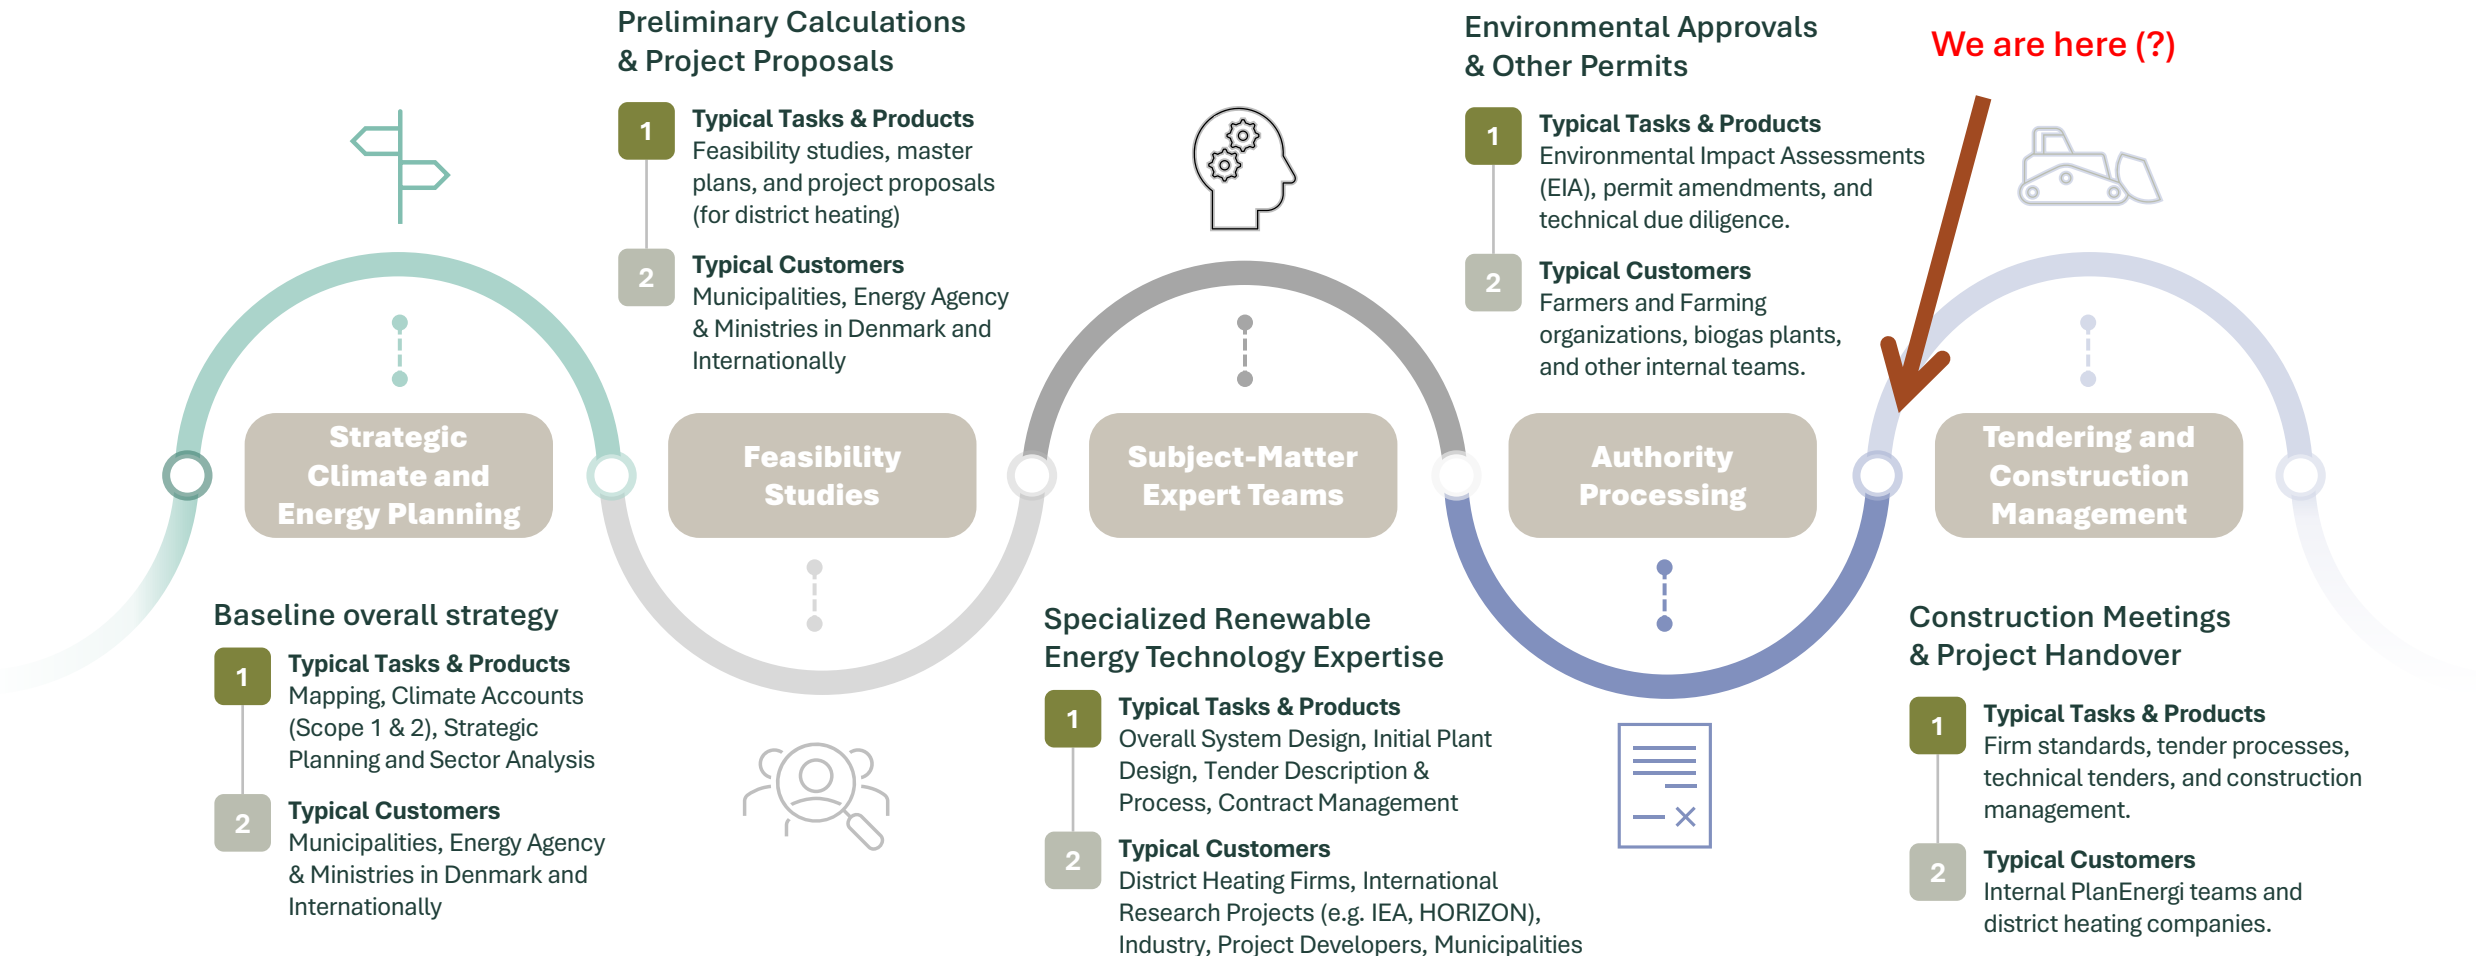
Preliminary Calculations & Project Proposals

1 Typical Tasks & Products
Feasibility studies, master plans, and project proposals (for district heating)

2 Typical Customers
Municipalities, Energy Agency & Ministries in Denmark and Internationally

Environmental Approvals & Other Permits

1 Typical Tasks & Products
Environmental Impact Assessments (EIA), permit amendments, and technical due diligence.

2 Typical Customers
Farmers and Farming organizations, biogas plants, and other internal teams.

We are here (?)

Strategic Climate and Energy Planning

Feasibility Studies

Subject-Matter Expert Teams

Authority Processing

Tendering and Construction Management

Baseline overall strategy

1 Typical Tasks & Products
Mapping, Climate Accounts (Scope 1 & 2), Strategic Planning and Sector Analysis

2 Typical Customers
Municipalities, Energy Agency & Ministries in Denmark and Internationally

Specialized Renewable Energy Technology Expertise

1 Typical Tasks & Products
Overall System Design, Initial Plant Design, Tender Description & Process, Contract Management

2 Typical Customers
District Heating Firms, International Research Projects (e.g. IEA, HORIZON), Industry, Project Developers, Municipalities

Construction Meetings & Project Handover

1 Typical Tasks & Products
Firm standards, tender processes, technical tenders, and construction management.

2 Typical Customers
Internal PlanEnergi teams and district heating companies.